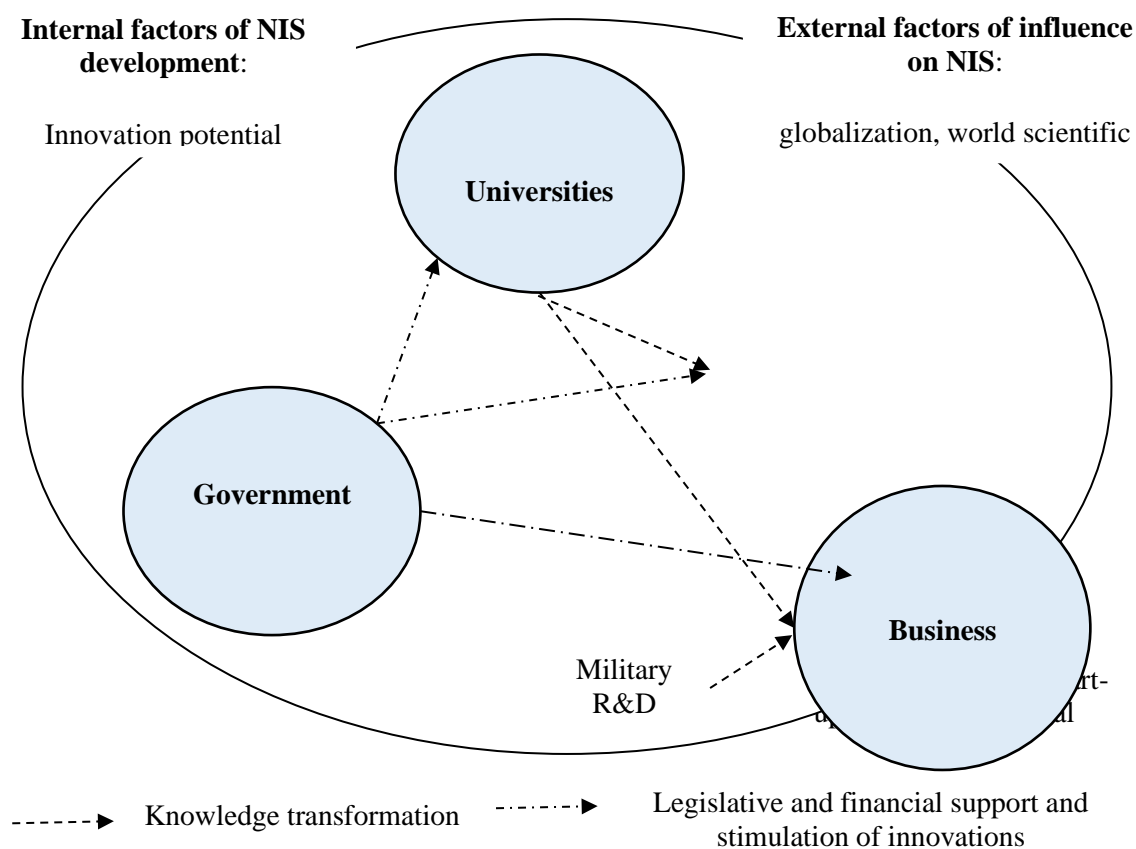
Internal factors of NIS development:

Innovation potential

External factors of influence on NIS:

globalization, world scientific

Universities

Government

Business

Military R&D

rt-

u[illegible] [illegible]al

Knowledge transformation

Legislative and financial support and stimulation of innovations